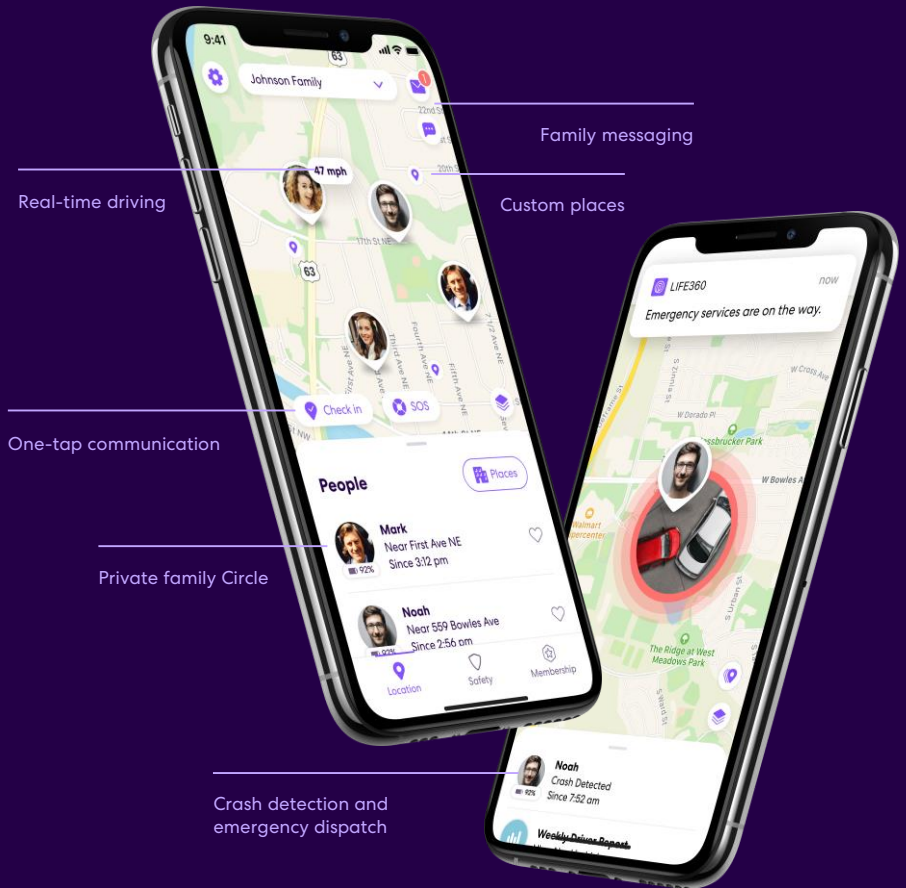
9:41

Johnson Family

Family messaging

47 mph

Real-time driving

Custom places

22nd St

20th St

17th St NE

63

First Ave NE

Third Ave NE

Fourth Ave NE

Fifth Ave NE

Check in

SOS

One-tap communication

People

Places

Mark
Near First Ave NE
Since 3:12 pm
92%

Private family Circle

Noah
Near 559 Bowles Ave
Since 2:56 am
92%

Location

Safety

Membership

LIFE360
now
Emergency services are on the way.

W Cross Ave

W Dorado Pl

Innsbrucker Park

W Bowles Ave

Walmart Supercenter

The Ridge at West Meadows Park

Noah
Crash Detected
Since 7:52 am
92%

Weekly Driver Report

Crash detection and emergency dispatch